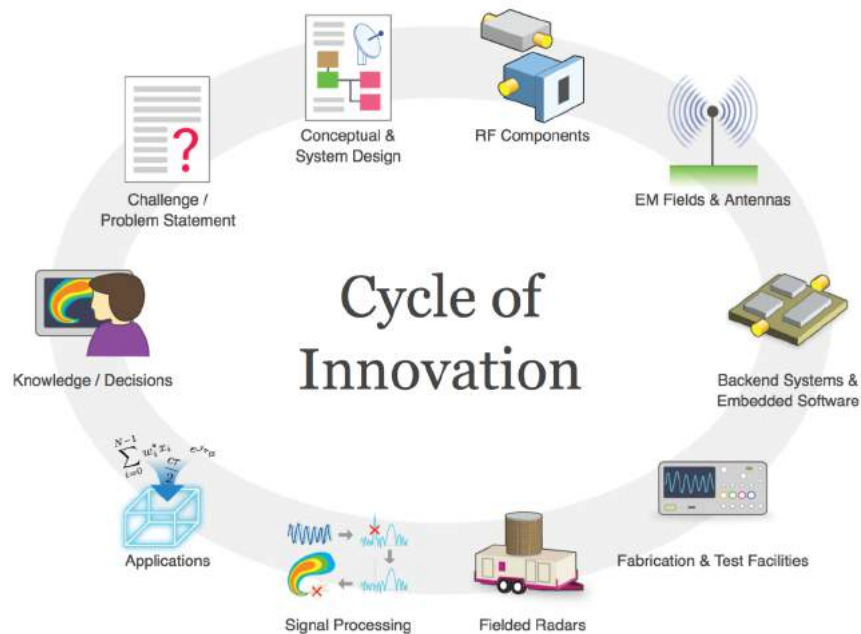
Conceptual & System Design

RF Components

EM Fields & Antennas

Challenge / Problem Statement

Cycle of Innovation

Knowledge / Decisions

Backend Systems & Embedded Software

$\sum_{i=0}^{N-1} w_i^* x_i$ $e^{j\tau_B}$ $cT$ $2$

Applications

Fabrication & Test Facilities

Signal Processing

Fielded Radars